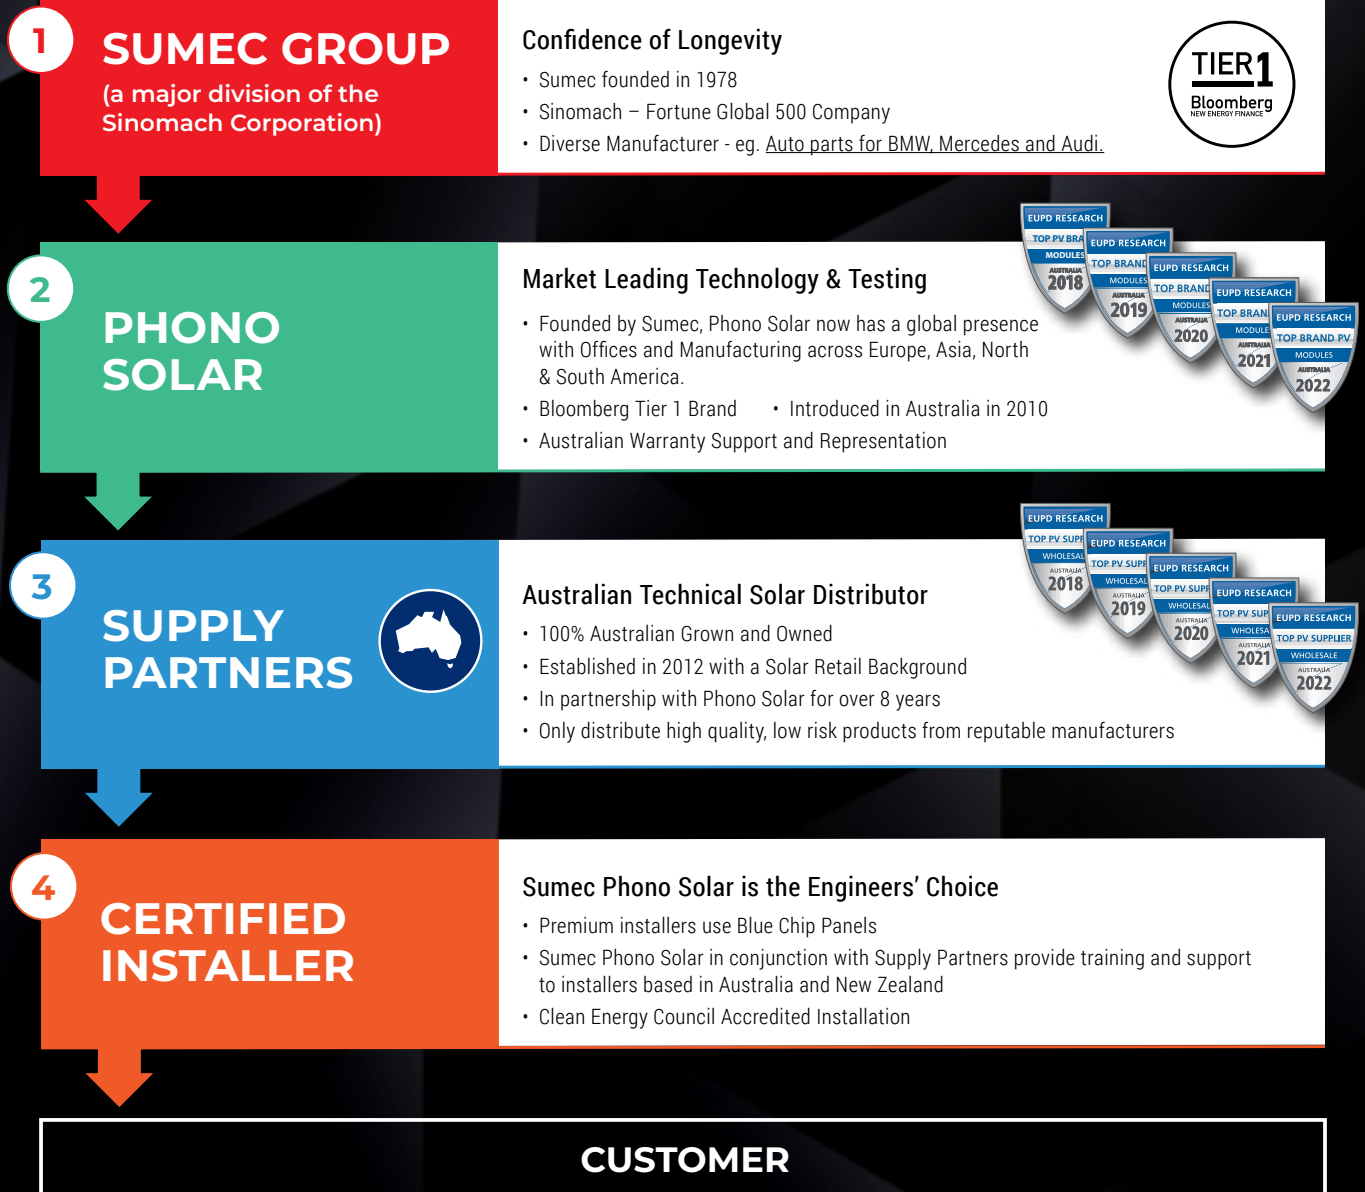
1

SUMEC GROUP

(a major division of the Sinomach Corporation)

Confidence of Longevity

• Sumec founded in 1978
• Sinomach – Fortune Global 500 Company
• Diverse Manufacturer - eg. Auto parts for BMW, Mercedes and Audi.

TIER 1 Bloomberg NEW ENERGY FINANCE

2

PHONO SOLAR

Market Leading Technology & Testing

• Founded by Sumec, Phono Solar now has a global presence with Offices and Manufacturing across Europe, Asia, North & South America.
• Bloomberg Tier 1 Brand • Introduced in Australia in 2010
• Australian Warranty Support and Representation

EUPD RESEARCH TOP PV BRAND MODULES AUSTRALIA 2018
EUPD RESEARCH TOP BRAND MODULES AUSTRALIA 2019
EUPD RESEARCH TOP BRAND MODULES AUSTRALIA 2020
EUPD RESEARCH TOP BRAND MODULES AUSTRALIA 2021
EUPD RESEARCH TOP BRAND PV MODULES AUSTRALIA 2022

3

SUPPLY PARTNERS

Australian Technical Solar Distributor

• 100% Australian Grown and Owned
• Established in 2012 with a Solar Retail Background
• In partnership with Phono Solar for over 8 years
• Only distribute high quality, low risk products from reputable manufacturers

EUPD RESEARCH TOP PV SUPPLIER WHOLESALE AUSTRALIA 2018
EUPD RESEARCH TOP PV SUPPLIER WHOLESALE AUSTRALIA 2019
EUPD RESEARCH TOP PV SUPPLIER WHOLESALE AUSTRALIA 2020
EUPD RESEARCH TOP PV SUPPLIER WHOLESALE AUSTRALIA 2021
EUPD RESEARCH TOP PV SUPPLIER WHOLESALE AUSTRALIA 2022

4

CERTIFIED INSTALLER

Sumec Phono Solar is the Engineers' Choice

• Premium installers use Blue Chip Panels
• Sumec Phono Solar in conjunction with Supply Partners provide training and support to installers based in Australia and New Zealand
• Clean Energy Council Accredited Installation

CUSTOMER